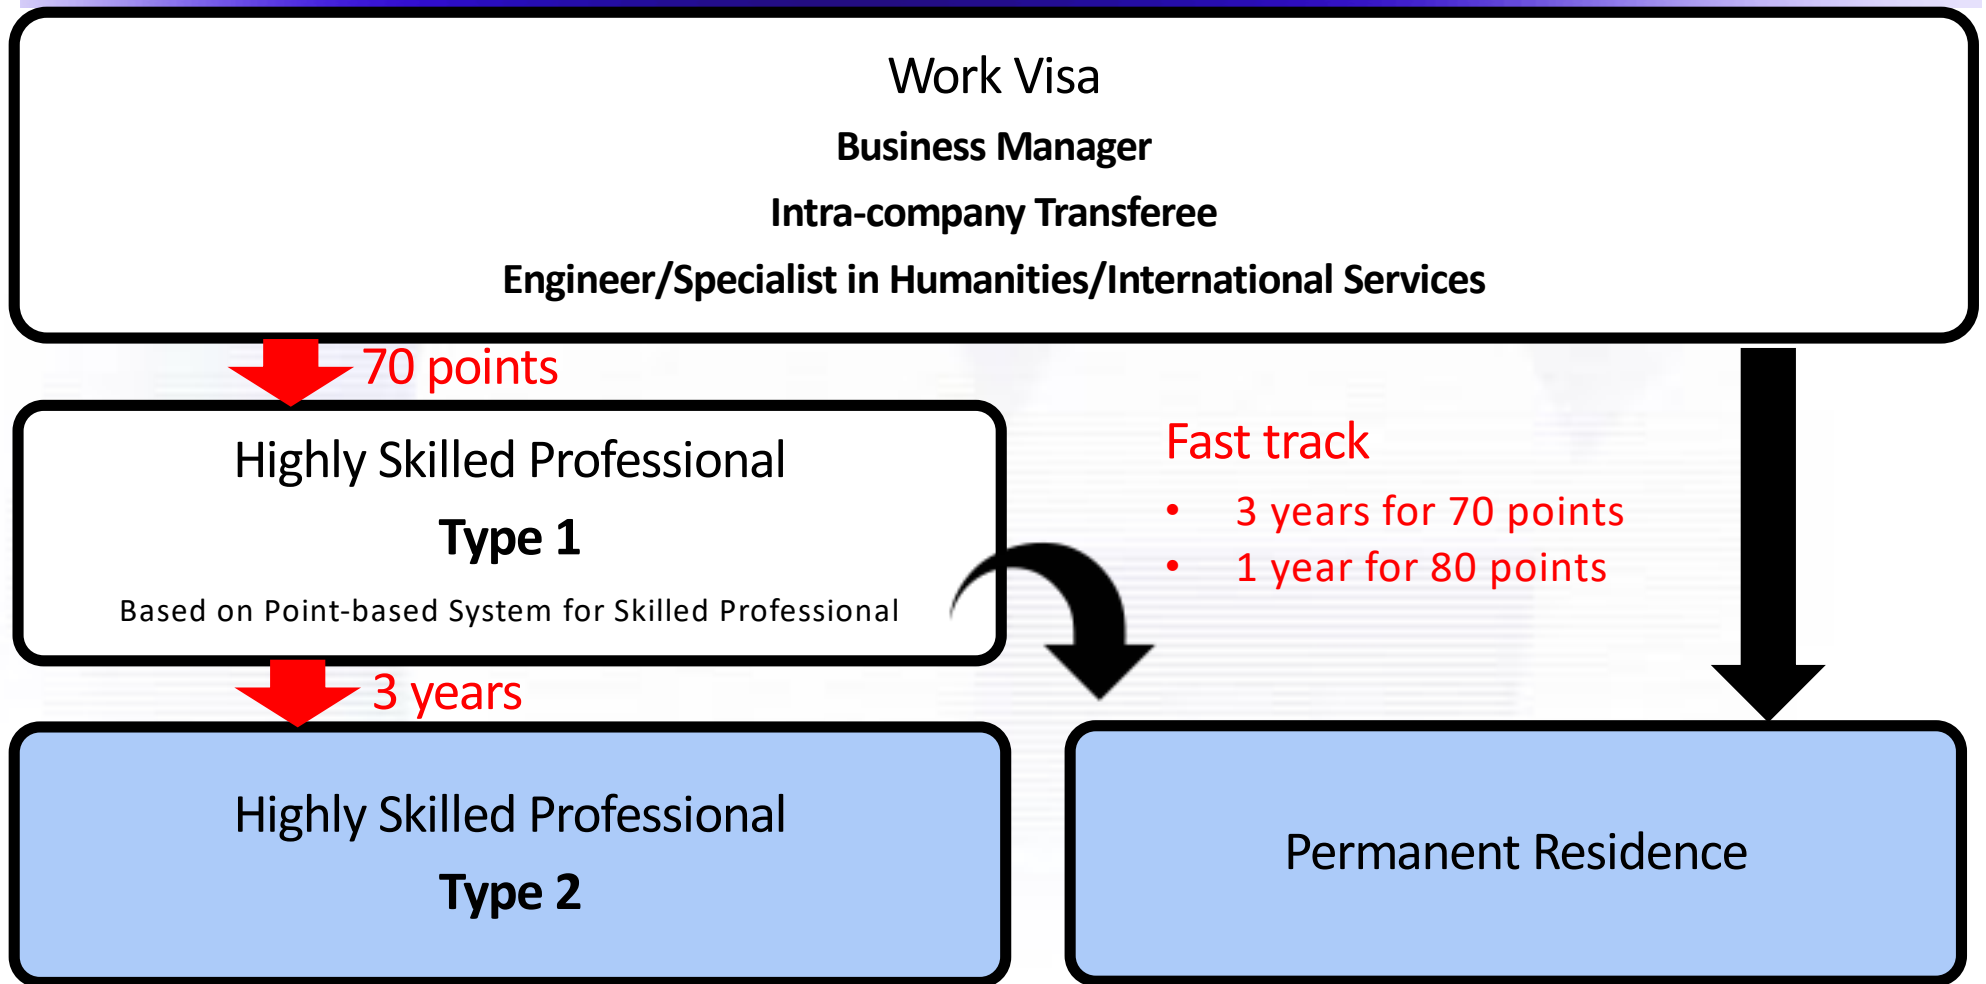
Work Visa

**Business Manager**

**Intra-company Transferee**

**Engineer/Specialist in Humanities/International Services**

70 points

Highly Skilled Professional

**Type 1**

Based on Point-based System for Skilled Professional

Fast track

- 3 years for 70 points
- 1 year for 80 points

3 years

Highly Skilled Professional

**Type 2**

Permanent Residence